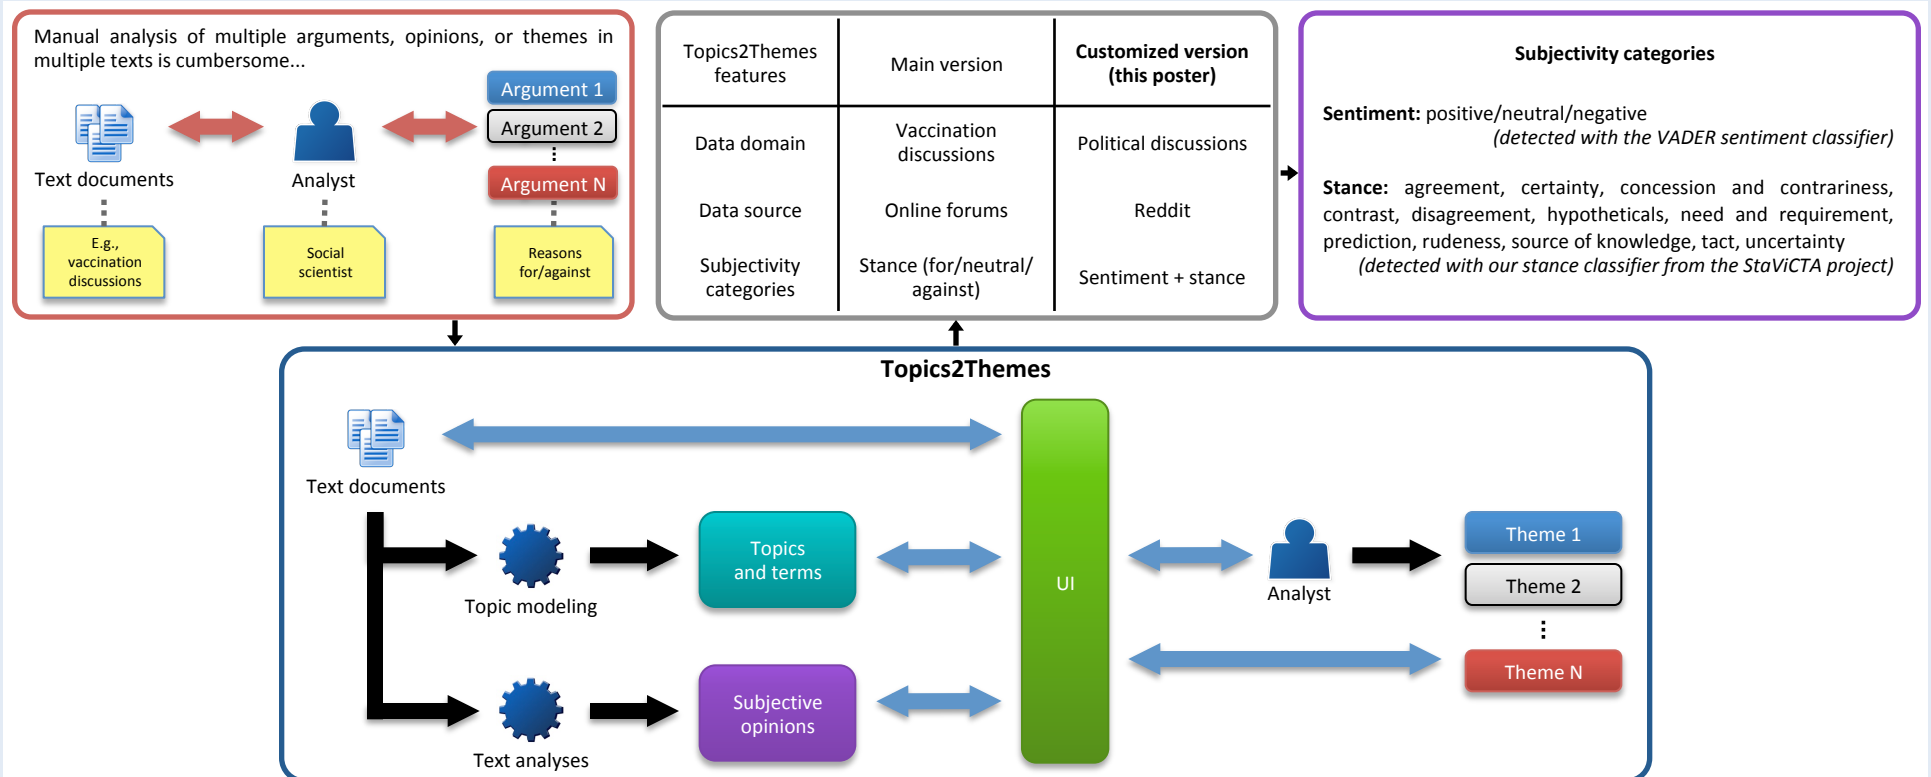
Manual analysis of multiple arguments, opinions, or themes in multiple texts is cumbersome...

Text documents

Analyst

Argument 1

Argument 2

⋮

Argument N

E.g., vaccination discussions

Social scientist

Reasons for/against

| Topics2Themes features | Main version | Customized version (this poster) |
|---|---|---|
| Data domain | Vaccination discussions | Political discussions |
| Data source | Online forums | Reddit |
| Subjectivity categories | Stance (for/neutral/ against) | Sentiment + stance |

Subjectivity categories

Sentiment: positive/neutral/negative (detected with the VADER sentiment classifier)

Stance: agreement, certainty, concession and contrariness, contrast, disagreement, hypotheticals, need and requirement, prediction, rudeness, source of knowledge, tact, uncertainty (detected with our stance classifier from the StaViCTA project)

Topics2Themes

Text documents

Topic modeling

Topics and terms

Text analyses

Subjective opinions

UI

Analyst

Theme 1

Theme 2

⋮

Theme N